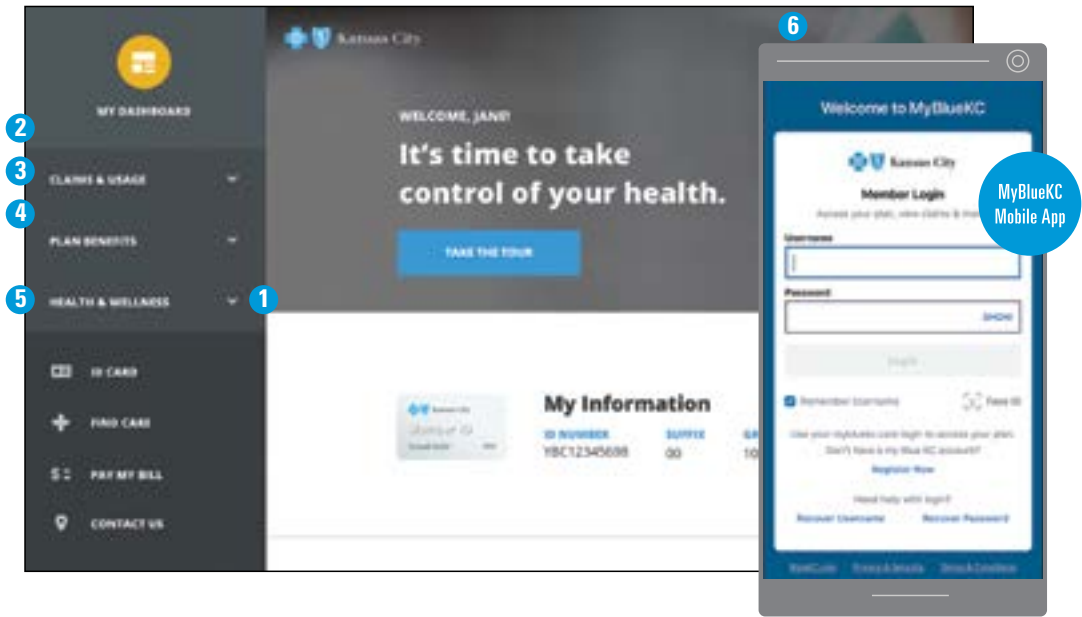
MY DASHBOARD

2

3 CLAIMS & USAGE

4

PLAN BENEFITS

5 HEALTH & WELLNESS

1

ID CARD

FIND CARE

PAY MY BILL

CONTACT US

Kansas City

WELCOME, JANE!

It's time to take control of your health.

TAKE THE TOUR

My Information

ID NUMBER
YBC12345698

SUFFIX
00

GR
10

6

Welcome to MyBlueKC

Kansas City

Member Login

Access your plan, view claims & more

Username

Password

SHOW

Login

Remember Username

Face ID

Use your myblueKC.com login to access your plan. Don't have a my Blue KC account?

Register Now

Need help with login?

Recover Username

Recover Password

MyBlueKC Mobile App

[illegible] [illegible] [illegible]